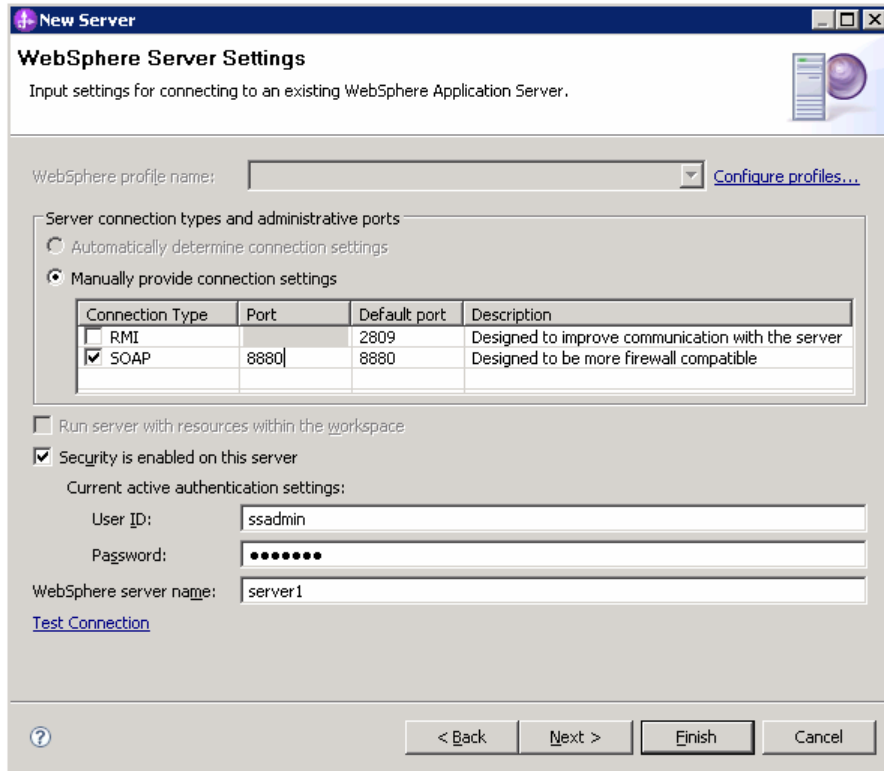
New Server

WebSphere Server Settings

Input settings for connecting to an existing WebSphere Application Server.

WebSphere profile name:

Configure profiles...

Server connection types and administrative ports

Automatically determine connection settings

Manually provide connection settings

| Connection Type | Port | Default port | Description |
|---|---|---|---|
| RMI | | 2809 | Designed to improve communication with the server |
| SOAP | 8880 | 8880 | Designed to be more firewall compatible |

Run server with resources within the workspace

Security is enabled on this server

Current active authentication settings:

User ID: ssadmin

Password: •••••••

WebSphere server name: server1

Test Connection

< Back

Next >

Finish

Cancel